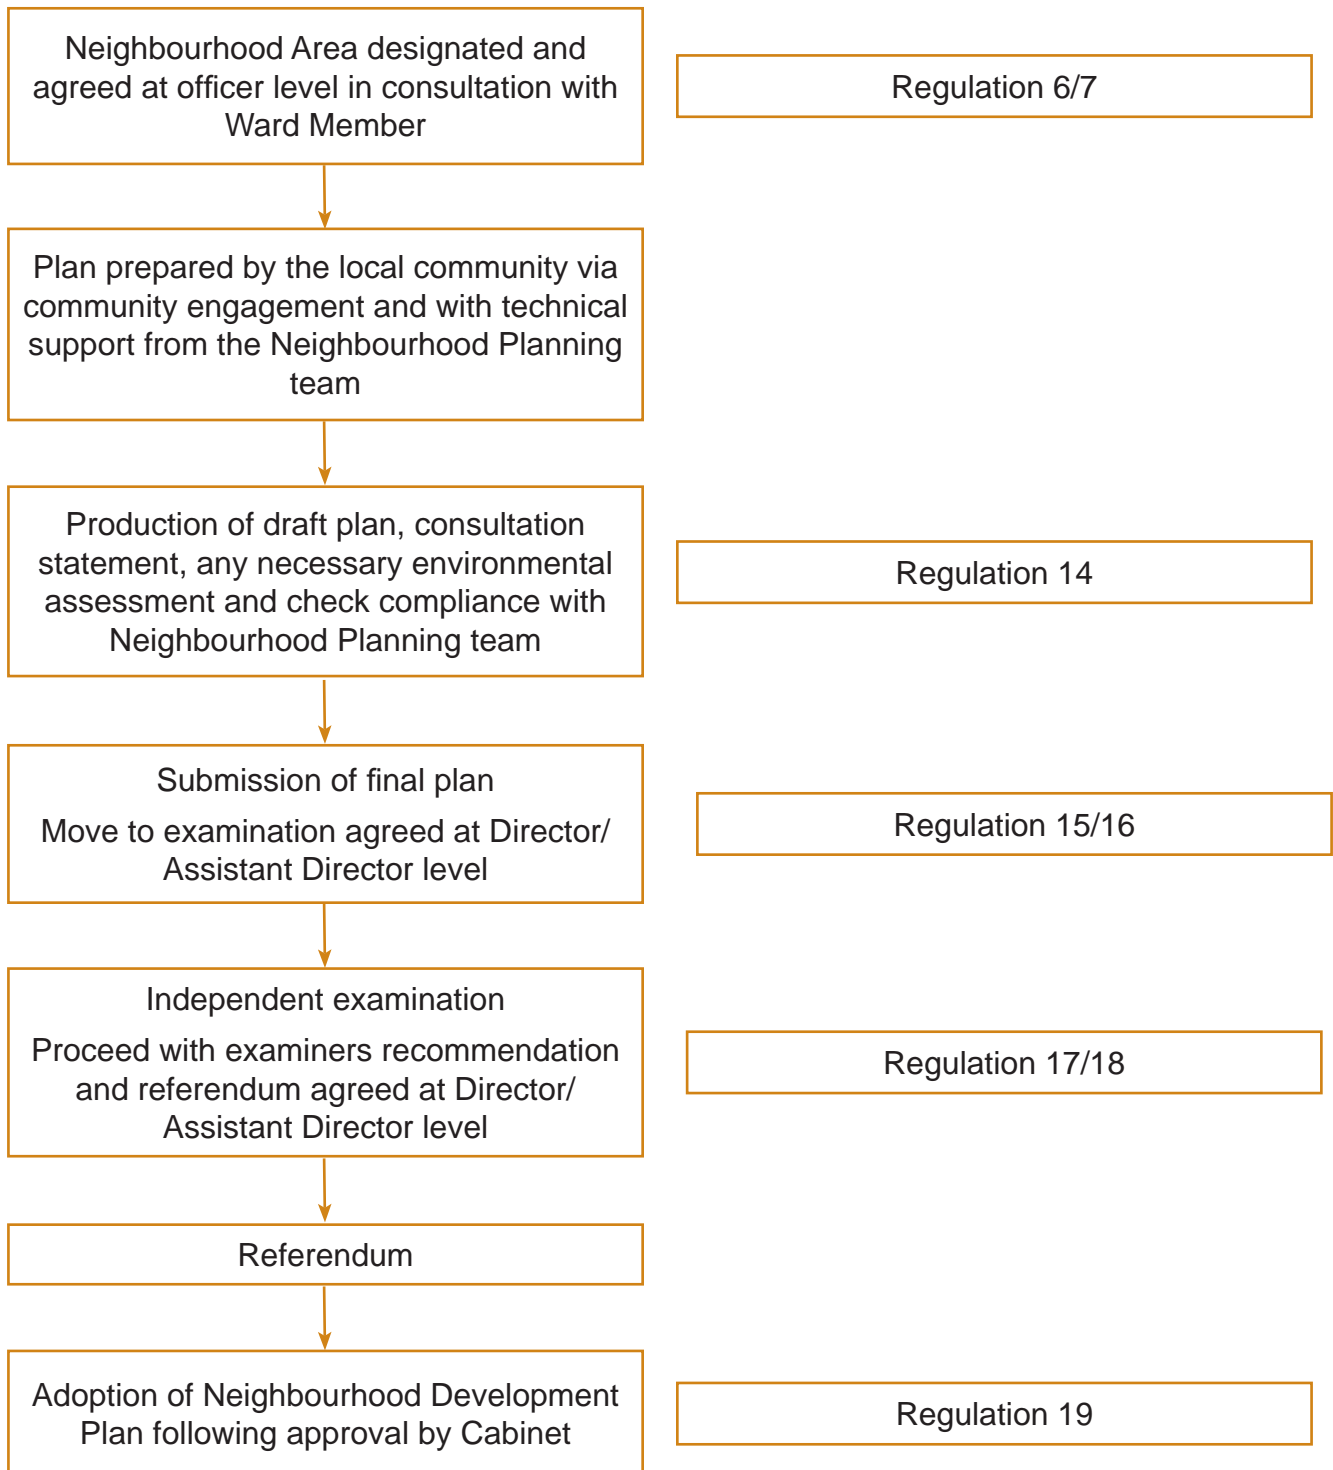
Neighbourhood Area designated and agreed at officer level in consultation with Ward Member

Regulation 6/7

Plan prepared by the local community via community engagement and with technical support from the Neighbourhood Planning team

Production of draft plan, consultation statement, any necessary environmental assessment and check compliance with Neighbourhood Planning team

Regulation 14

Submission of final plan

Move to examination agreed at Director/ Assistant Director level

Regulation 15/16

Independent examination

Proceed with examiners recommendation and referendum agreed at Director/ Assistant Director level

Regulation 17/18

Referendum

Adoption of Neighbourhood Development Plan following approval by Cabinet

Regulation 19